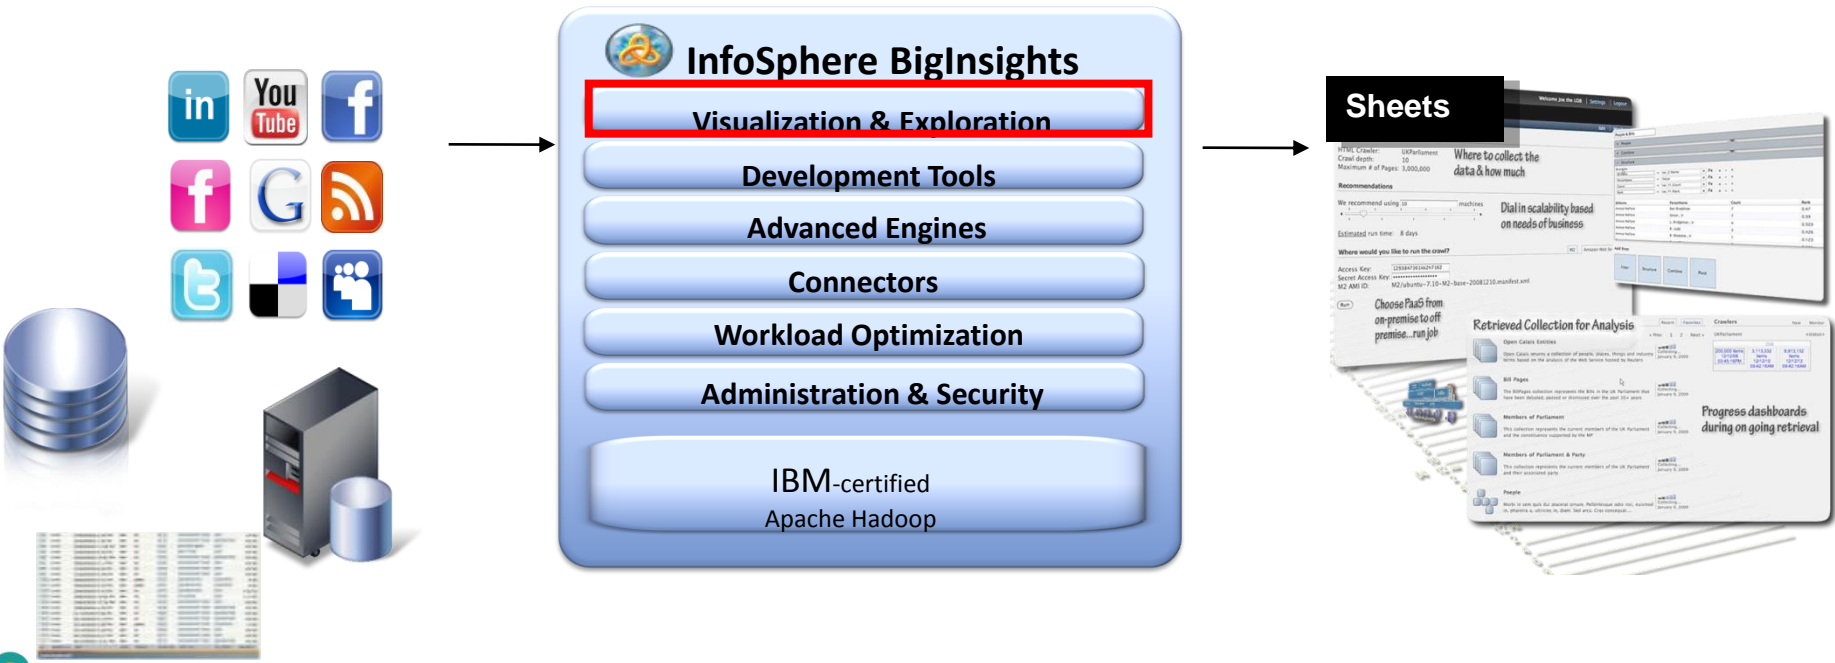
InfoSphere BigInsights

Visualization & Exploration

Development Tools

Advanced Engines

Connectors

Workload Optimization

Administration & Security

IBM-certified
Apache Hadoop

Sheets

Where to collect the data & how much

Dial in scalability based on needs of business

Choose PaaS from on-premise to off premise...run job

Retrieved Collection for Analysis

Progress dashboards during on going retrieval